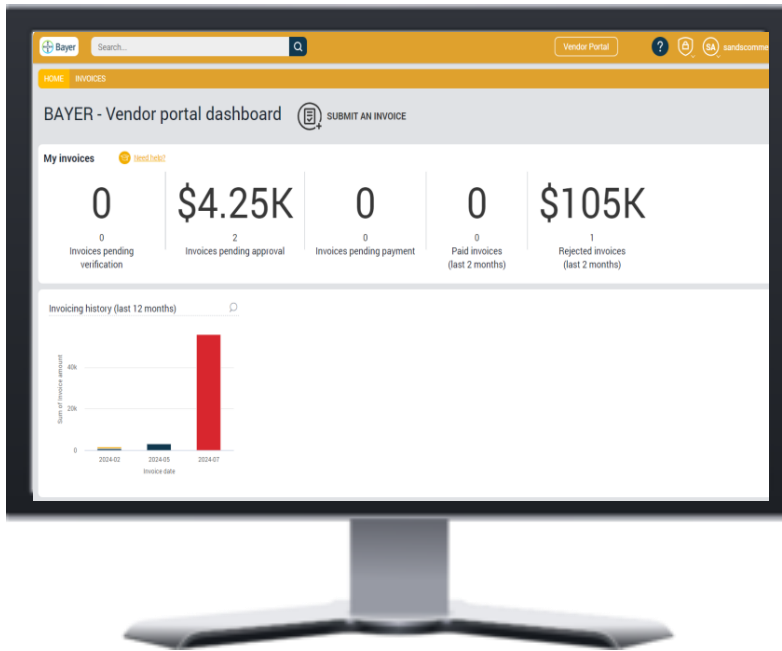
Bayer Search... Vendor Portal ? SA sandscomme

HOME INVOICES

BAYER - Vendor portal dashboard SUBMIT AN INVOICE

My invoices Need help?

0
0
Invoices pending verification

$4.25K
2
Invoices pending approval

0
0
Invoices pending payment

0
0
Paid invoices (last 2 months)

$105K
1
Rejected invoices (last 2 months)

Invoicing history (last 12 months)

Sum of Invoice amount

40k

20k

0

2024-02 2024-05 2024-07

Invoice date